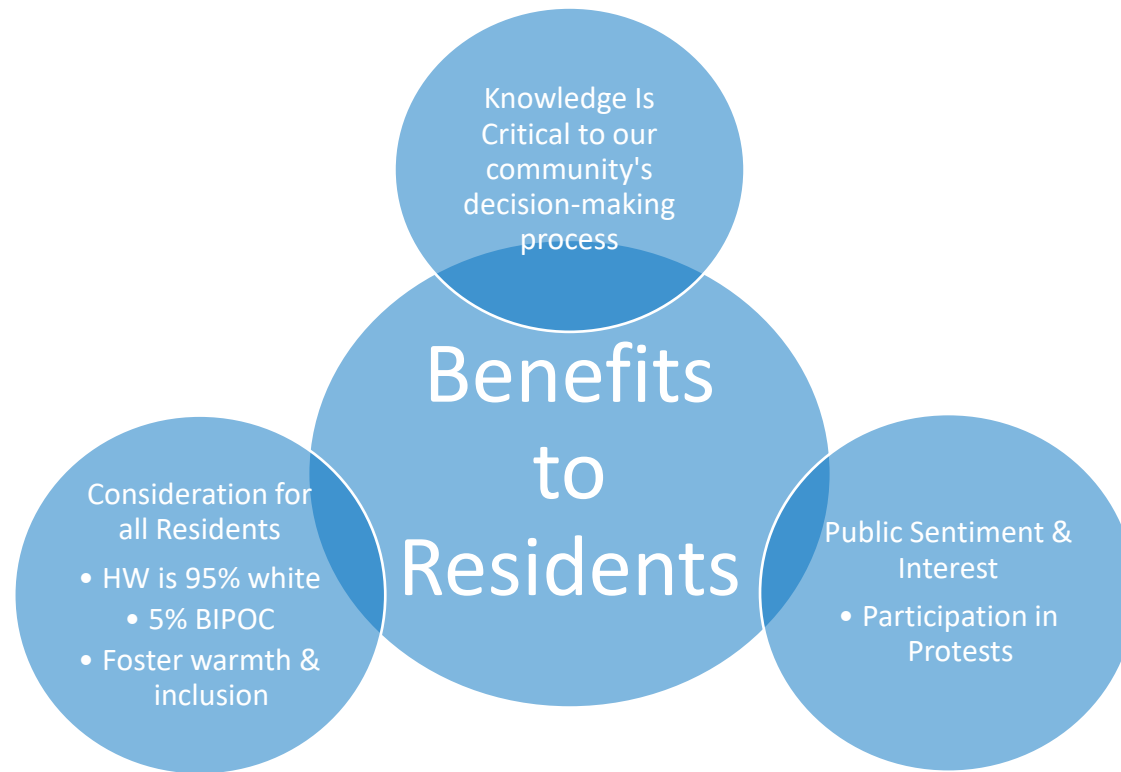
Knowledge Is Critical to our community's decision-making process

Benefits to Residents

Consideration for all Residents
• HW is 95% white
• 5% BIPOC
• Foster warmth & inclusion

Public Sentiment & Interest
• Participation in Protests